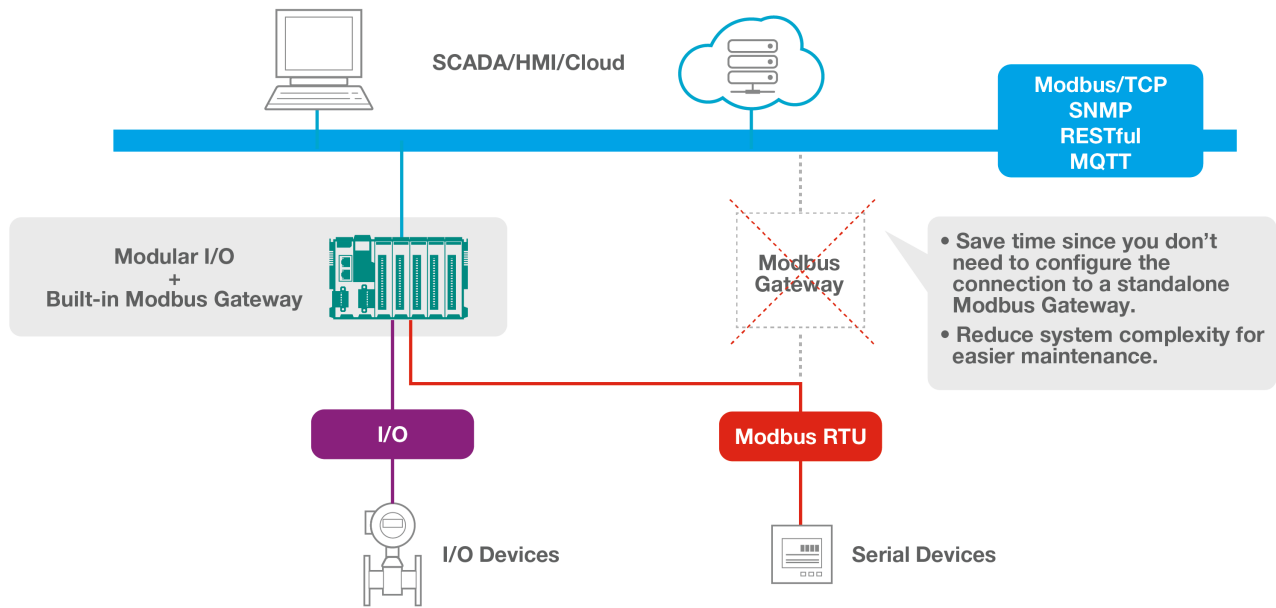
SCADA/HMI/Cloud

Modbus/TCP
SNMP
RESTful
MQTT

Modular I/O
+
Built-in Modbus Gateway

Modbus
Gateway

• Save time since you don't need to configure the connection to a standalone Modbus Gateway.
• Reduce system complexity for easier maintenance.

I/O

Modbus RTU

I/O Devices

Serial Devices